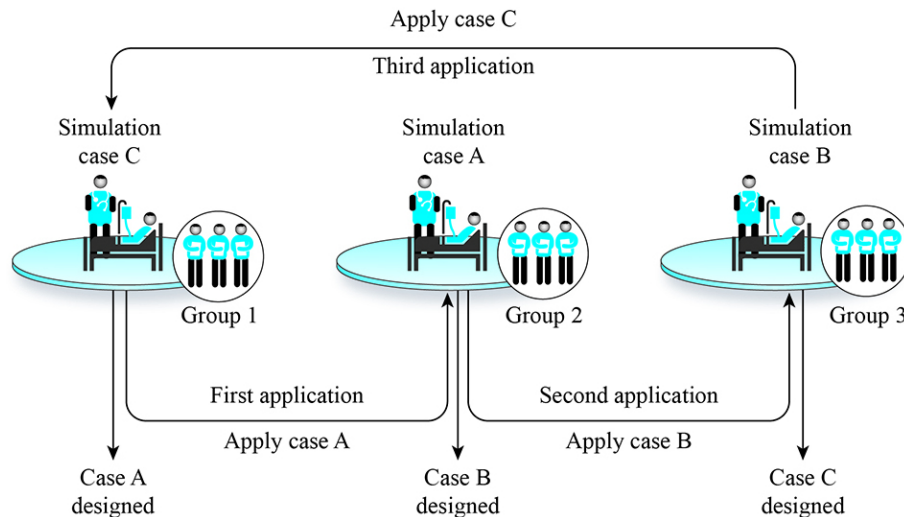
Apply case C

Third application

Simulation case C

Simulation case A

Simulation case B

Group 1

Group 2

Group 3

First application

Second application

Apply case A

Apply case B

Case A designed

Case B designed

Case C designed